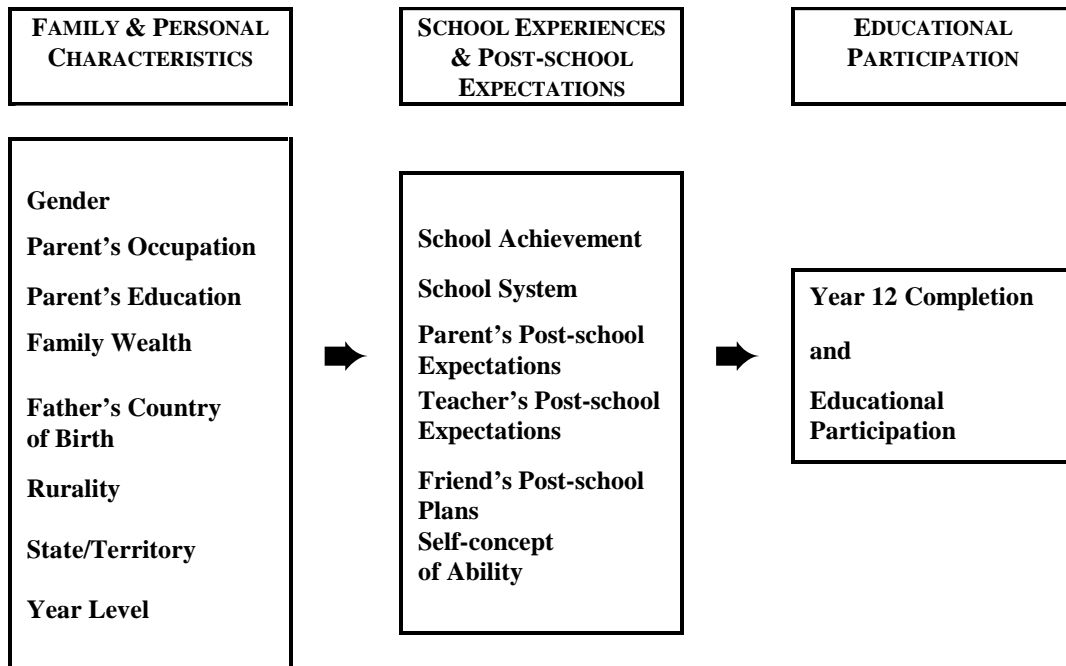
FAMILY & PERSONAL CHARACTERISTICS

SCHOOL EXPERIENCES & POST-SCHOOL EXPECTATIONS

EDUCATIONAL PARTICIPATION

Gender
Parent's Occupation
Parent's Education
Family Wealth
Father's Country of Birth
Rurality
State/Territory
Year Level

School Achievement
School System
Parent's Post-school Expectations
Teacher's Post-school Expectations
Friend's Post-school Plans
Self-concept of Ability

Year 12 Completion
and
Educational Participation